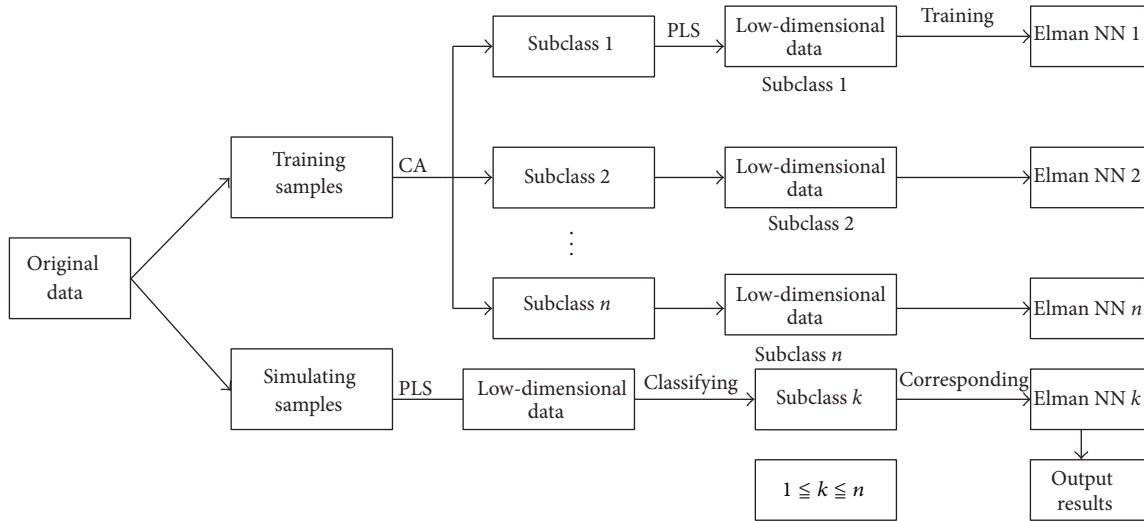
Original data

Training samples

CA

Subclass 1

PLS

Low-dimensional data

Subclass 1

Training

Elman NN 1

Subclass 2

Low-dimensional data

Subclass 2

Elman NN 2

⋮

Subclass $n$

Low-dimensional data

Subclass $n$

Elman NN $n$

Simulating samples

PLS

Low-dimensional data

Classifying

Subclass $k$

Corresponding

Elman NN $k$

$1 \leqq k \leqq n$

Output results